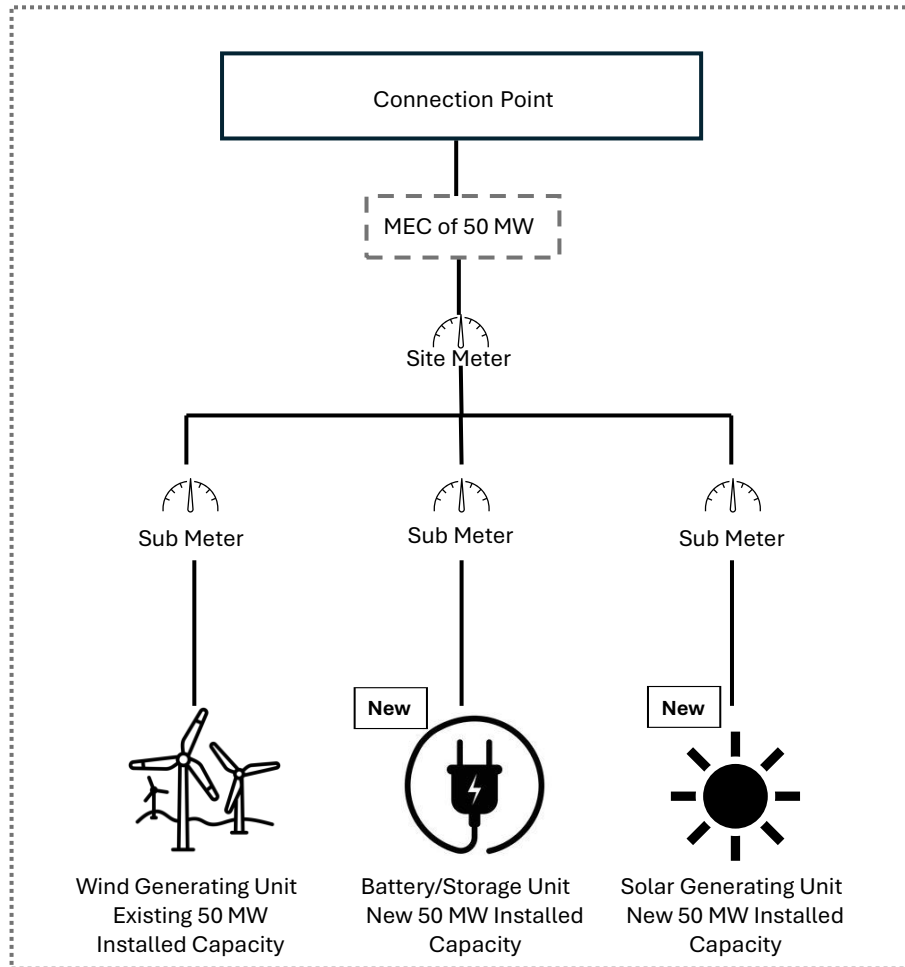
Connection Point

MEC of 50 MW

Site Meter

Sub Meter

Sub Meter

Sub Meter

New

New

Wind Generating Unit Existing 50 MW Installed Capacity

Battery/Storage Unit New 50 MW Installed Capacity

Solar Generating Unit New 50 MW Installed Capacity